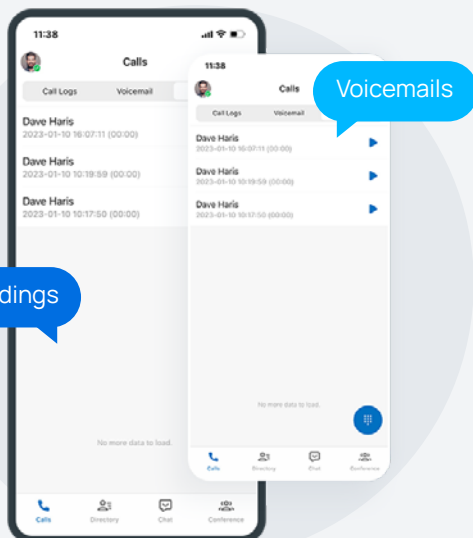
11:38

Calls

Call Logs

Voicemail

Dave Haris
2023-01-10 16:07:11 (00:00)

Dave Haris
2023-01-10 10:19:59 (00:00)

Dave Haris
2023-01-10 10:17:50 (00:00)

dings

No more data to load.

Calls

Directory

Chat

Conference

11:38

Calls

Call Logs

Voicemail

Voicemails

Dave Haris
2023-01-10 16:07:11 (00:00)

Dave Haris
2023-01-10 10:19:59 (00:00)

Dave Haris
2023-01-10 10:17:50 (00:00)

No more data to load.

Calls

Directory

Chat

Conference